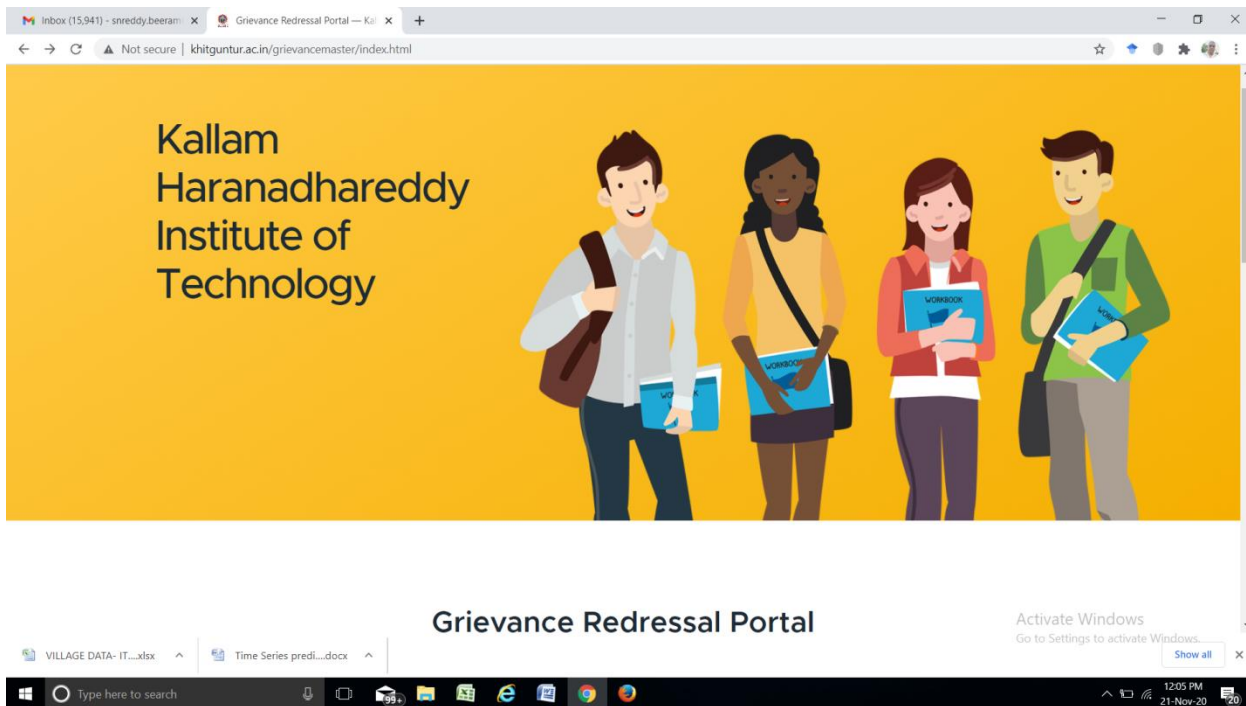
Inbox (15,941) - snreddy.beeram ×
Grievance Redressal Portal — Ka ×
+

Not secure | khitguntur.ac.in/grievancemaster/index.html

Kallam Haranadhareddy Institute of Technology

WORKBOOK
WORKBOOK
WORKBOOK
WORKBOOK

Grievance Redressal Portal

Activate Windows
Go to Settings to activate Windows.

VILLAGE DATA- IT....xlsx
Time Series predi....docx
Show all

Type here to search
99+
12:05 PM
21-Nov-20
20